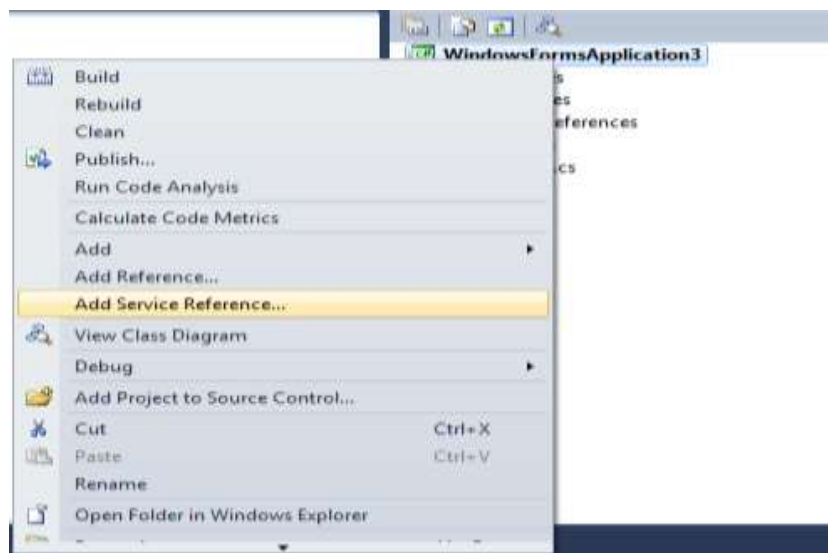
WindowsFormsApplication3
s
es
eferences
cs

Build
Rebuild
Clean
Publish...
Run Code Analysis
Calculate Code Metrics
Add
Add Reference...
Add Service Reference...
View Class Diagram
Debug
Add Project to Source Control...
Cut Ctrl+X
Paste Ctrl+V
Rename
Open Folder in Windows Explorer